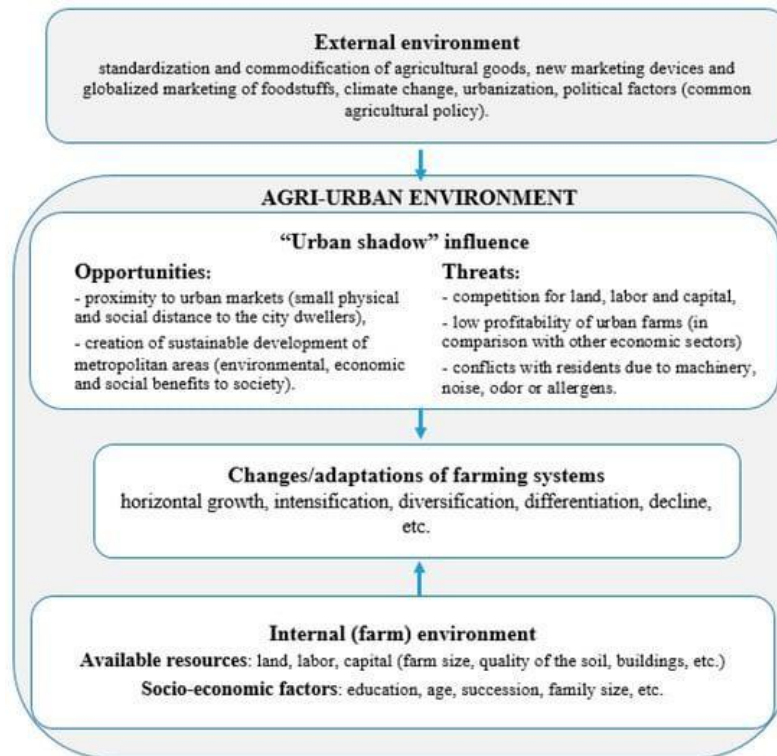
External environment

standardization and commodification of agricultural goods, new marketing devices and globalized marketing of foodstuffs, climate change, urbanization, political factors (common agricultural policy).

AGRI-URBAN ENVIRONMENT

"Urban shadow" influence

Opportunities:

- proximity to urban markets (small physical and social distance to the city dwellers),

- creation of sustainable development of metropolitan areas (environmental, economic and social benefits to society).

Threats:

- competition for land, labor and capital,

- low profitability of urban farms (in comparison with other economic sectors)

- conflicts with residents due to machinery, noise, odor or allergens.

Changes/adaptations of farming systems

horizontal growth, intensification, diversification, differentiation, decline, etc.

Internal (farm) environment

Available resources: land, labor, capital (farm size, quality of the soil, buildings, etc.)

Socio-economic factors: education, age, succession, family size, etc.